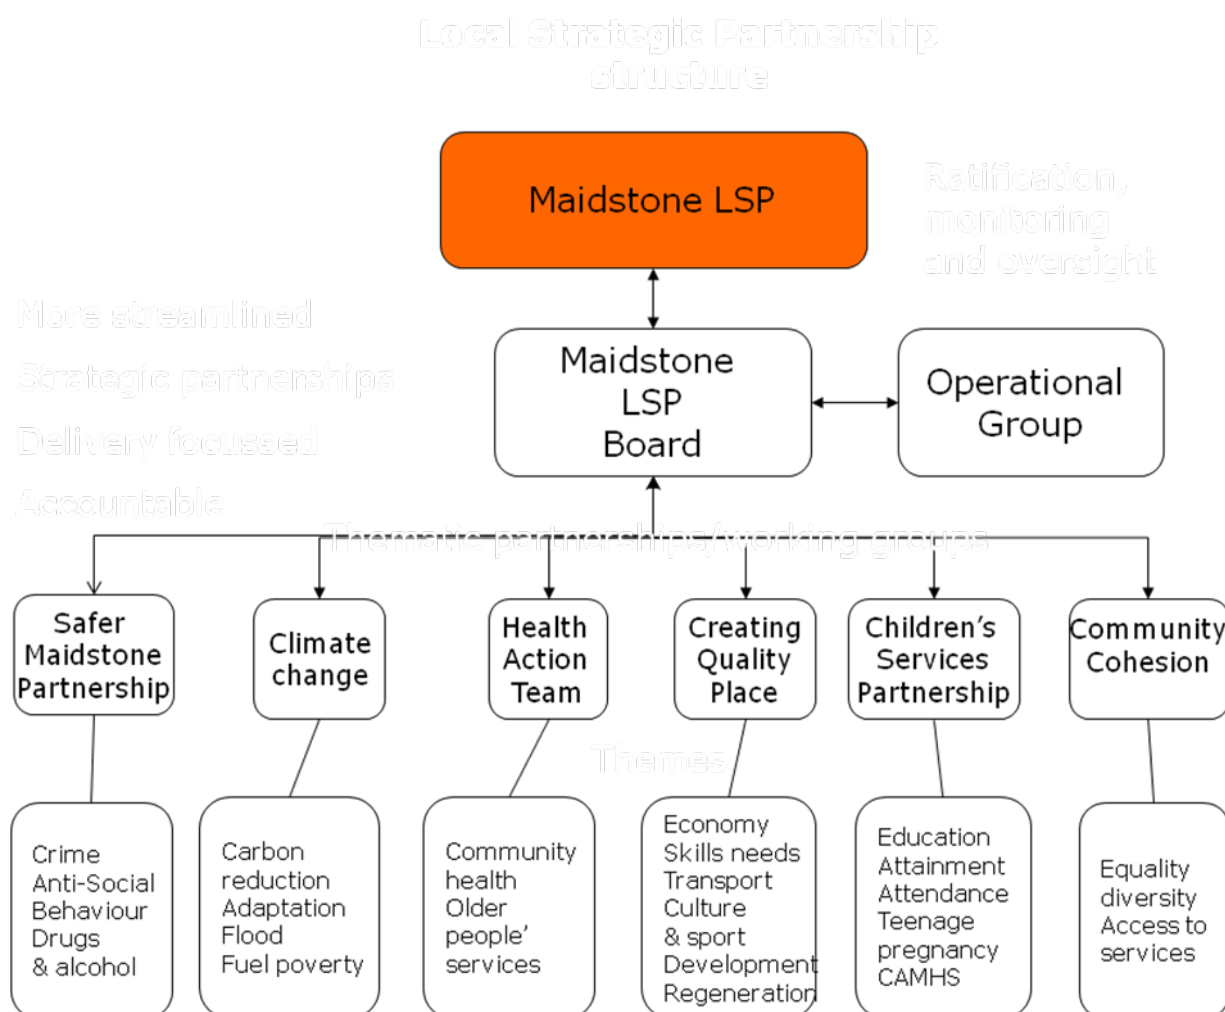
Local Strategic Partnership structure

Maidstone LSP

Ratification, monitoring and oversight

More streamlined

Strategic partnerships

Delivery focussed

Accountable

Maidstone LSP Board

Operational Group

Thematic partnerships/working groups

Safer Maidstone Partnership

Climate change

Health Action Team

Creating Quality Place

Children's Services Partnership

Community Cohesion

Themes

Crime
Anti-Social Behaviour
Drugs
& alcohol

Carbon reduction
Adaptation
Flood
Fuel poverty

Community health
Older people' services

Economy
Skills needs
Transport
Culture
& sport
Development
Regeneration

Education
Attainment
Attendance
Teenage pregnancy
CAMHS

Equality diversity
Access to services